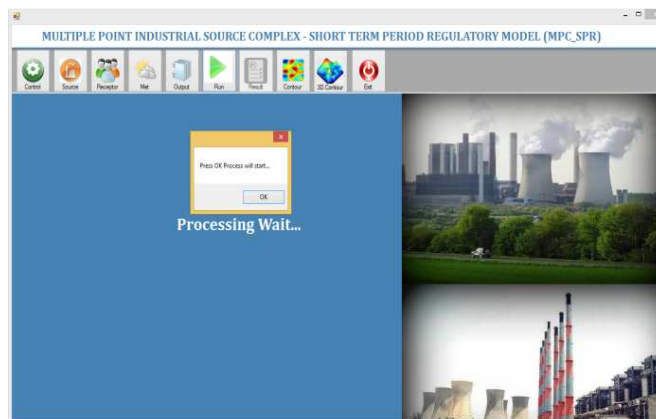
MULTIPLE POINT INDUSTRIAL SOURCE COMPLEX - SHORT TERM PERIOD REGULATORY MODEL (MPC_SPR)

Control Source Receptor Met Output Run Result Contour 3D Contour Exit

Press OK Process will start...

OK

Processing Wait...